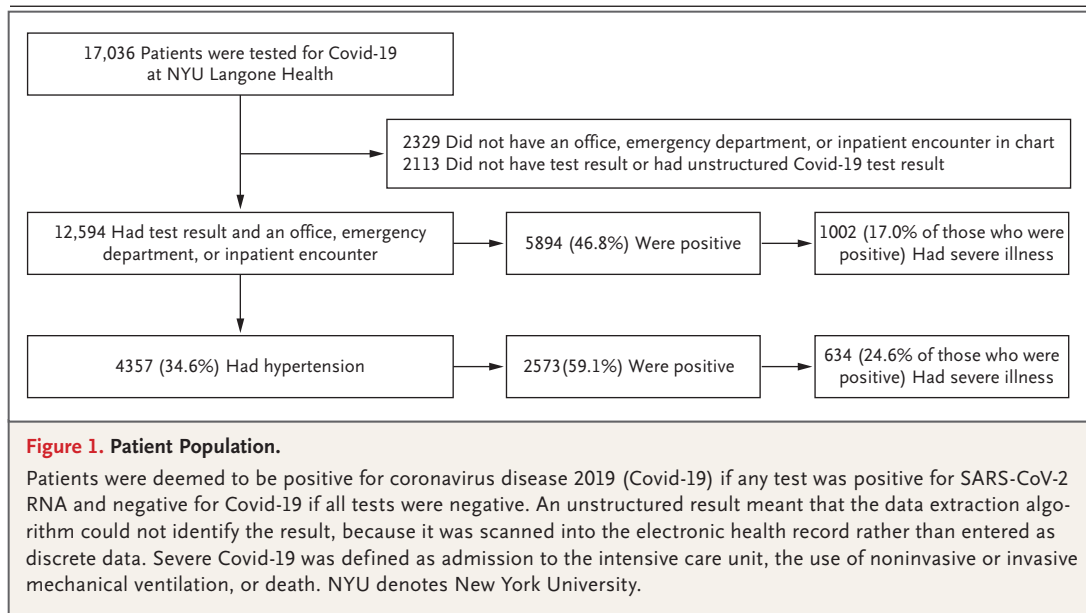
17,036 Patients were tested for Covid-19 at NYU Langone Health

2329 Did not have an office, emergency department, or inpatient encounter in chart
2113 Did not have test result or had unstructured Covid-19 test result

12,594 Had test result and an office, emergency department, or inpatient encounter

5894 (46.8%) Were positive

1002 (17.0% of those who were positive) Had severe illness

4357 (34.6%) Had hypertension

2573(59.1%) Were positive

634 (24.6% of those who were positive) Had severe illness

Figure 1. Patient Population.

Patients were deemed to be positive for coronavirus disease 2019 (Covid-19) if any test was positive for SARS-CoV-2 RNA and negative for Covid-19 if all tests were negative. An unstructured result meant that the data extraction algorithm could not identify the result, because it was scanned into the electronic health record rather than entered as discrete data. Severe Covid-19 was defined as admission to the intensive care unit, the use of noninvasive or invasive mechanical ventilation, or death. NYU denotes New York University.